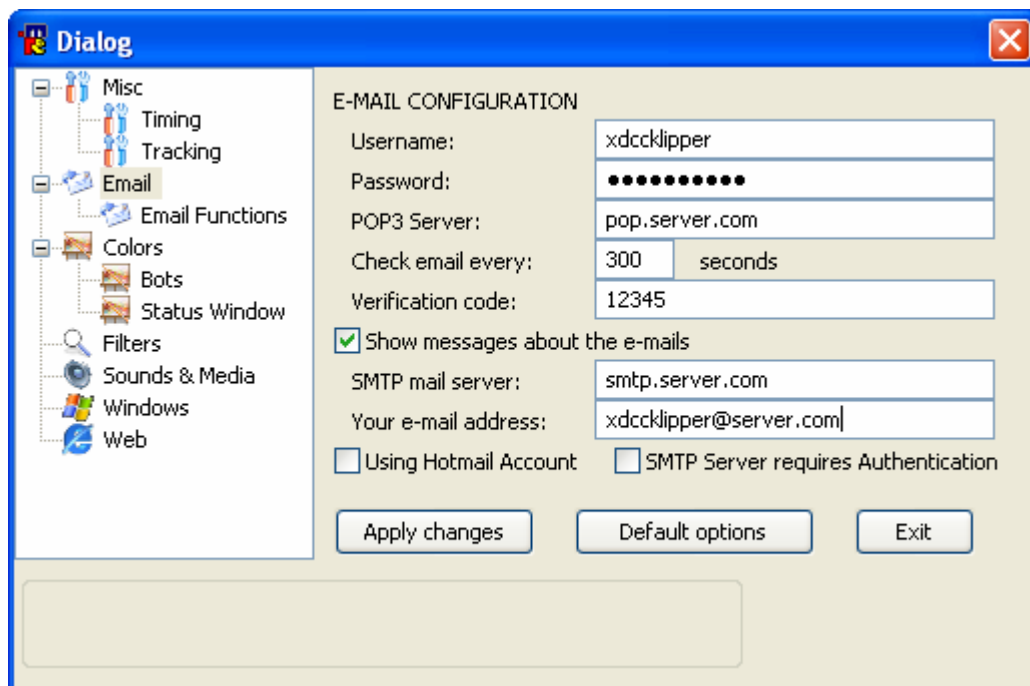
Dialog

Misc
Timing
Tracking
Email
Email Functions
Colors
Bots
Status Window
Filters
Sounds & Media
Windows
Web

E-MAIL CONFIGURATION

Username: xdccklipper
Password: ••••••••••
POP3 Server: pop.server.com
Check email every: 300 seconds
Verification code: 12345

Show messages about the e-mails

SMTP mail server: smtp.server.com
Your e-mail address: xdccklipper@server.com

Using Hotmail Account
SMTP Server requires Authentication

Apply changes
Default options
Exit